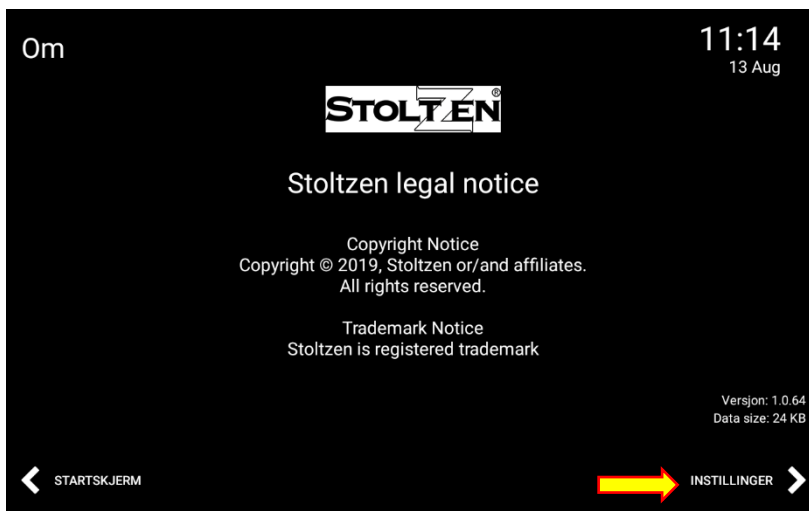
0m

11:14
13 Aug

STOLTZEN®

Stoltzen legal notice

Copyright Notice
Copyright © 2019, Stoltzen or/and affiliates.
All rights reserved.

Trademark Notice
Stoltzen is registered trademark

Versjon: 1.0.64
Data size: 24 KB

STARTSKJERM

INSTILLINGER